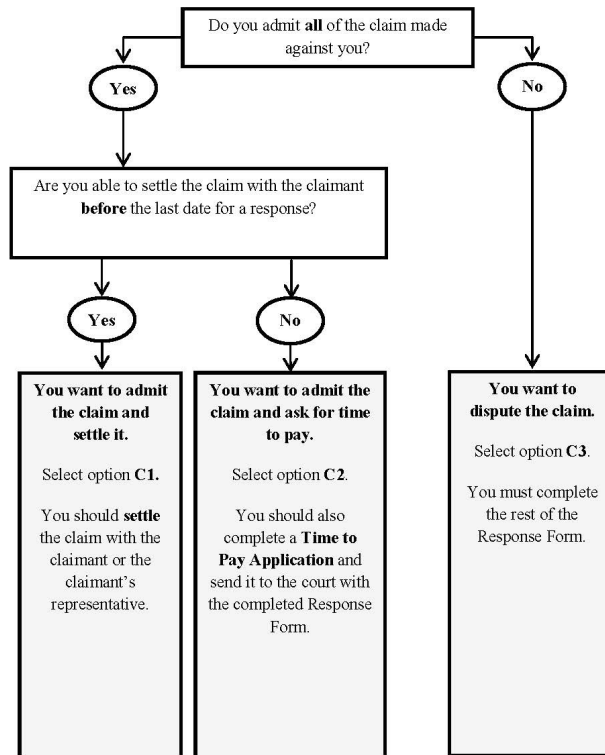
Do you admit **all** of the claim made against you?

Yes

No

Are you able to settle the claim with the claimant **before** the last date for a response?

Yes

No

**You want to admit the claim and settle it.**

Select option **C1.**

You should **settle** the claim with the claimant or the claimant's representative.

**You want to admit the claim and ask for time to pay.**

Select option **C2**.

You should also complete a **Time to Pay Application** and send it to the court with the completed Response Form.

**You want to dispute the claim.**

Select option **C3**.

You must complete the rest of the Response Form.